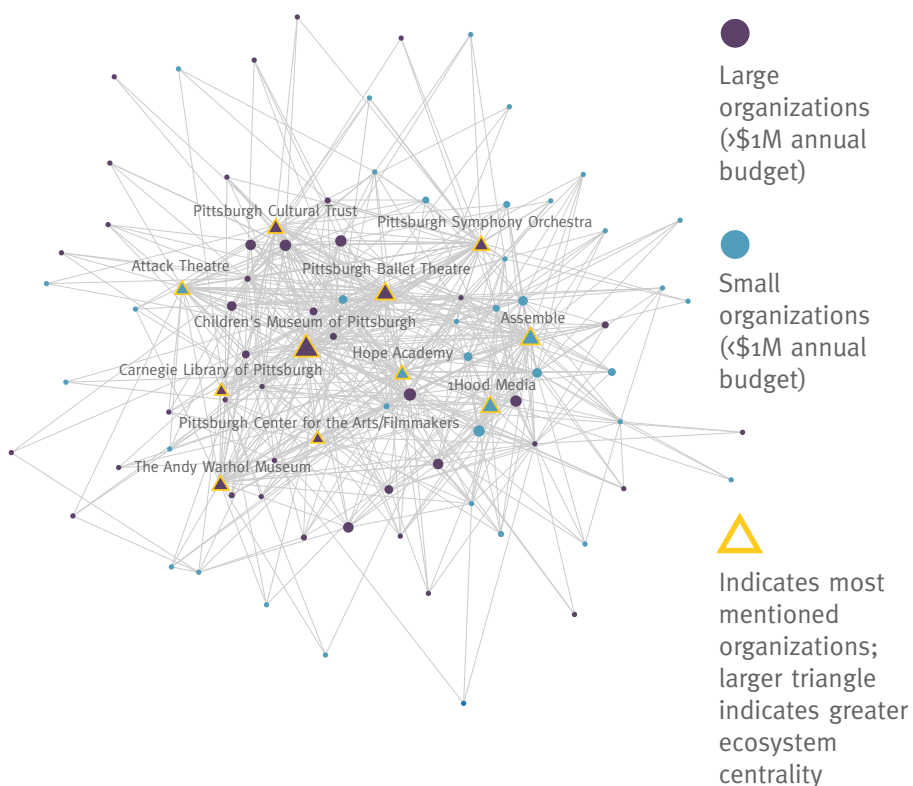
Pittsburgh Cultural Trust
Pittsburgh Symphony Orchestra
Attack Theatre
Pittsburgh Ballet Theatre
Children's Museum of Pittsburgh
Assemble
Hope Academy
Carnegie Library of Pittsburgh
1Hood Media
Pittsburgh Center for the Arts/Filmmakers
The Andy Warhol Museum

Large organizations (>$1M annual budget)

Small organizations (<$1M annual budget)

Indicates most mentioned organizations; larger triangle indicates greater ecosystem centrality